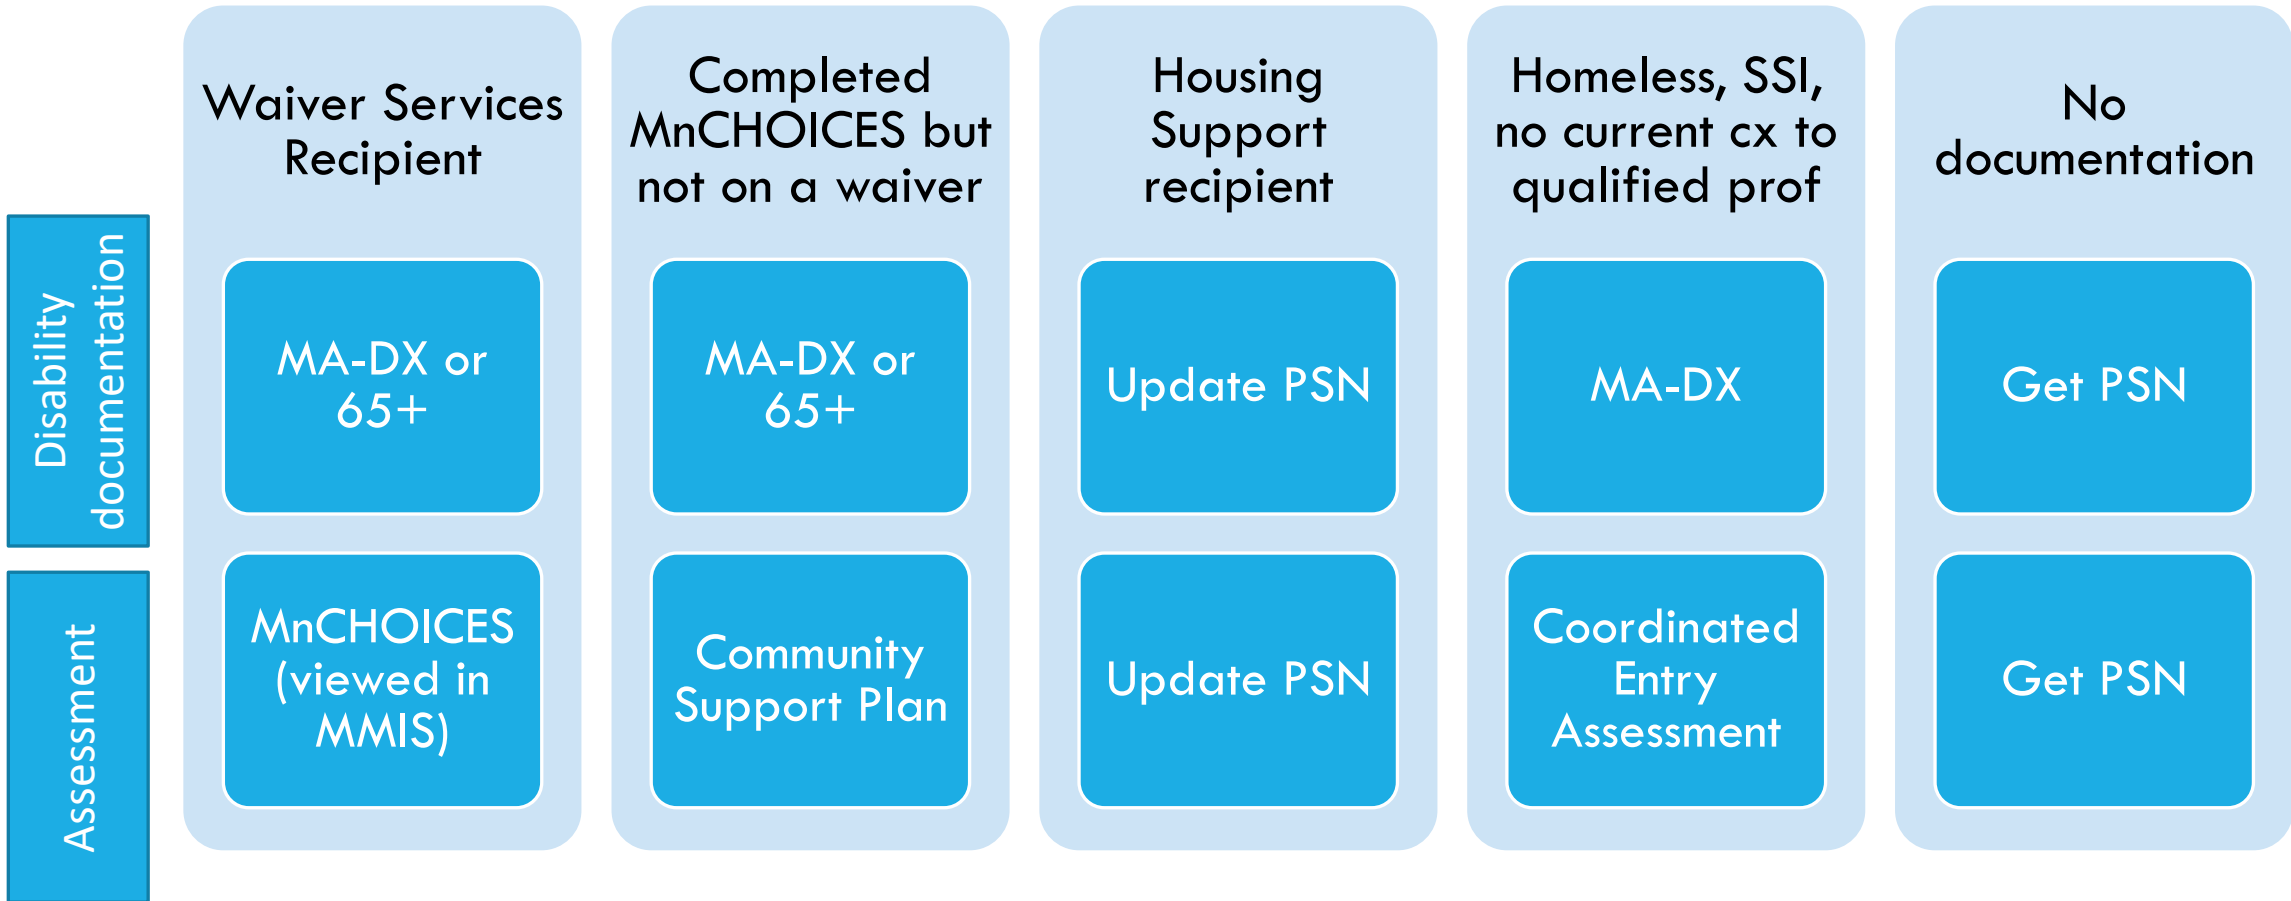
|  | Waiver Services Recipient | Completed MnCHOICES but not on a waiver | Housing Support recipient | Homeless, SSI, no current cx to qualified prof | No documentation |
|---|---|---|---|---|---|
| Disability documentation | MA-DX or 65+ | MA-DX or 65+ | Update PSN | MA-DX | Get PSN |
| Assessment | MnCHOICES (viewed in MMIS) | Community Support Plan | Update PSN | Coordinated Entry Assessment | Get PSN |